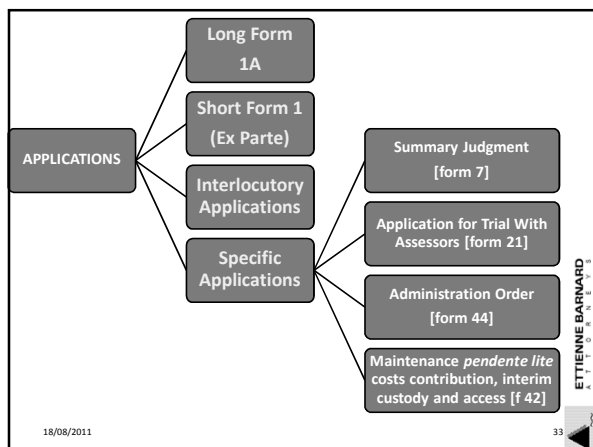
APPLICATIONS

Long Form 1A

Short Form 1 (Ex Parte)

Interlocutory Applications

Specific Applications

Summary Judgment [form 7]

Application for Trial With Assessors [form 21]

Administration Order [form 44]

Maintenance *pendente lite* costs contribution, interim custody and access [f 42]

ETTIENNE BARNARD
A T T O R N E Y S

18/08/2011

33